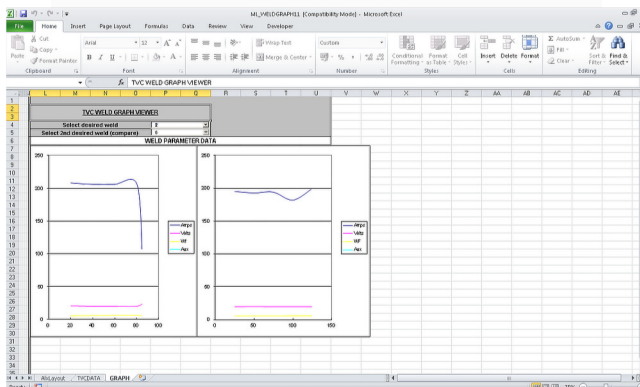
ML_WELDGRAPH11 [Compatibility Mode] - Microsoft Excel

File Home Insert Page Layout Formulas Data Review View Developer

Cut
Copy
Paste Format Painter
Clipboard
Arial 12
B I U
Font
Wrap Text
Merge & Center
Alignment
Custom
$ % ,
Number
Conditional Formatting
Format as Table
Cell Styles
Styles
Insert Delete Format
Cells
AutoSum
Fill
Clear
Sort & Filter
Find & Select
Editing

TVC WELD GRAPH VIEWER

L M N O P Q R S T U V W X Y Z AA AB AC AD AE

TVC WELD GRAPH VIEWER
Select desired weld 8
Select 2nd desired weld (compare) 9
WELD PARAMETER DATA

| 250 |
| 200 |
| 150 |
| 100 |
| 50 |
| 0 |
0 20 40 60 80 100

Amps
Volts
WF
Aux

250
200
150
100
50
0
0 50 100 150

Amps
Volts
WF
Aux

AbsLayout TVCDATA GRAPH
Ready